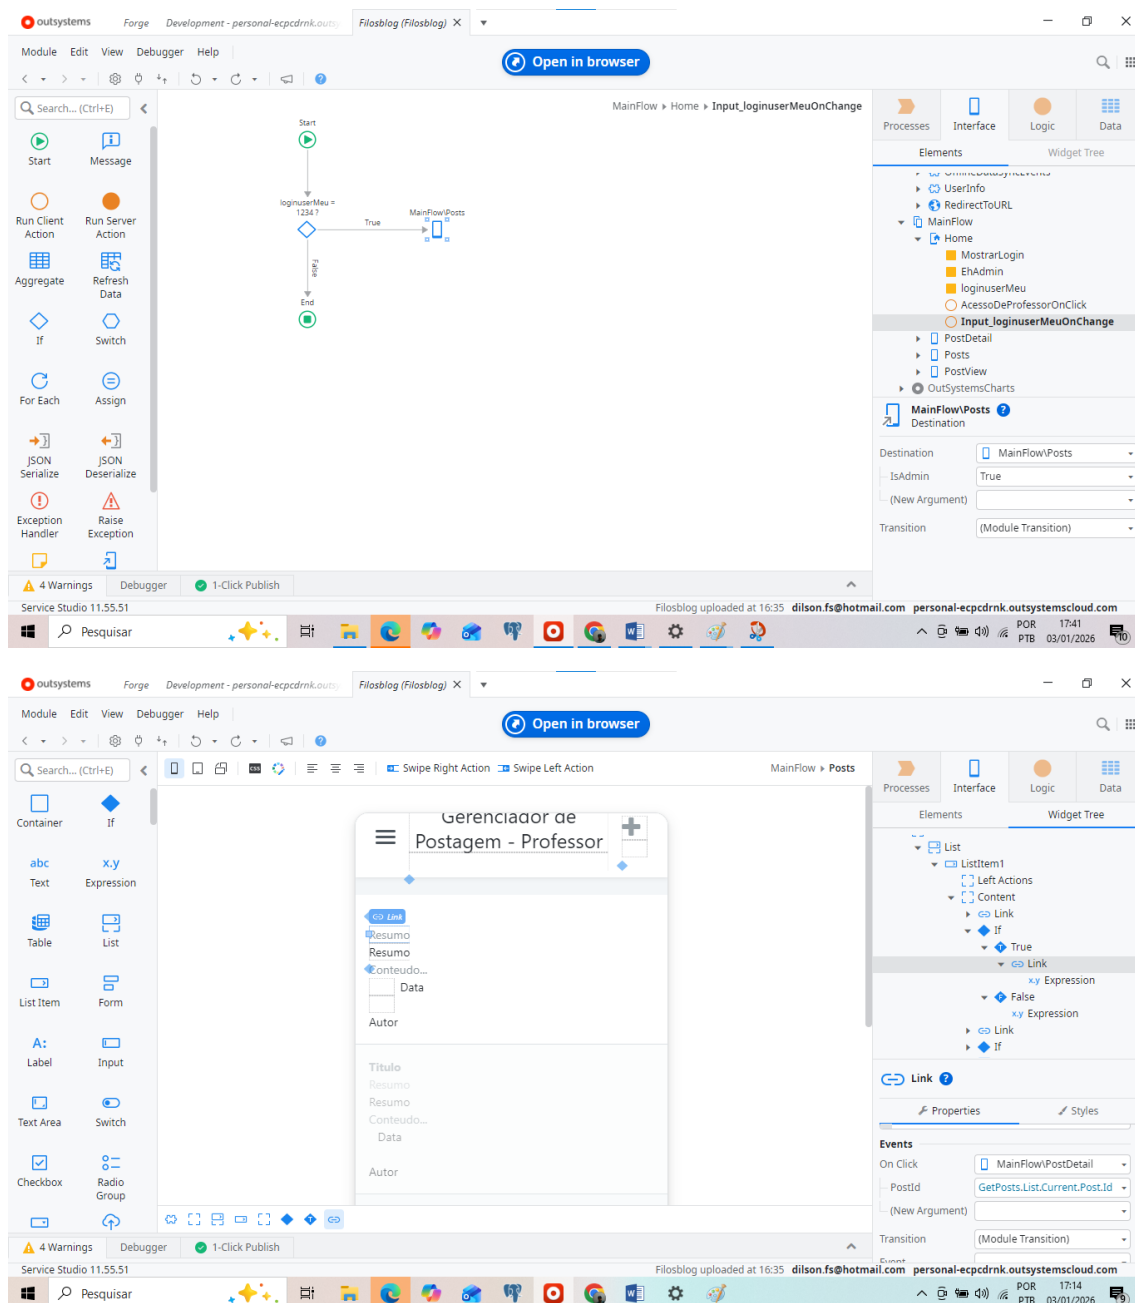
outsystems Forge Development - personal-ecpcdrnk.outs Filosblog (Filosblog) ✕

Module Edit View Debugger Help

Open in browser

Search... (Ctrl+E)

MainFlow ▸ Home ▸ Input_loginuserMeuOnChange

Start
Message
Run Client Action
Run Server Action
Aggregate
Refresh Data
If
Switch
For Each
Assign
JSON Serialize
JSON Deserialize
Exception Handler
Raise Exception

Start
loginuserMeu = 1234 ?
True
MainFlow\Posts
False
End

Processes Interface Logic Data
Elements Widget Tree

UserInfo
RedirectToURL
MainFlow
Home
MostrarLogin
EhAdmin
loginuserMeu
AcessoDeProfessorOnClick
Input_loginuserMeuOnChange
PostDetail
Posts
PostView
OutSystemsCharts

MainFlow\Posts
Destination

Destination MainFlow\Posts
IsAdmin True
(New Argument)
Transition (Module Transition)

4 Warnings Debugger 1-Click Publish

Service Studio 11.55.51 Filosblog uploaded at 16:35 dilson.fs@hotmail.com personal-ecpcdrnk.outsystemscloud.com

Pesquisar POR PTB 17:41 03/01/2026

outsystems Forge Development - personal-ecpcdrnk.outs Filosblog (Filosblog) ✕

Module Edit View Debugger Help

Open in browser

Search... (Ctrl+E)

Swipe Right Action Swipe Left Action MainFlow ▸ Posts

Container
If
Text
Expression
Table
List
List Item
Form
Label
Input
Text Area
Switch
Checkbox
Radio Group

Gerenciador de Postagem - Professor

Link
Resumo
Resumo
Conteudo...
Data
Autor

Titulo
Resumo
Resumo
Conteudo...
Data
Autor

Processes Interface Logic Data
Elements Widget Tree

List
ListItem1
Left Actions
Content
Link
If
True
Link
Expression
False
Expression
Link
If

Link
Properties Styles

Events
On Click MainFlow\PostDetail
PostId GetPosts.List.Current.Post.Id
(New Argument)
Transition (Module Transition)

4 Warnings Debugger 1-Click Publish

Service Studio 11.55.51 Filosblog uploaded at 16:35 dilson.fs@hotmail.com personal-ecpcdrnk.outsystemscloud.com

Pesquisar POR PTB 17:14 03/01/2026